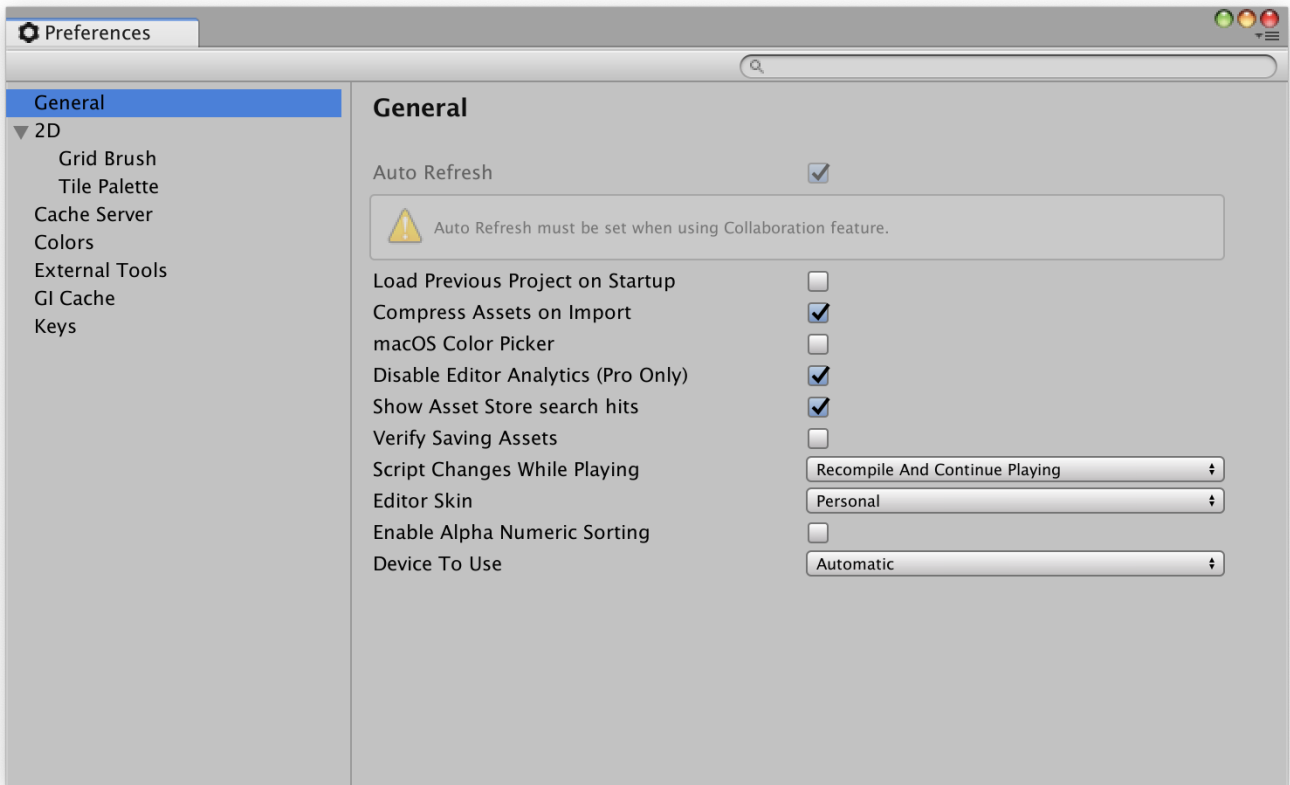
Preferences

General
2D
Grid Brush
Tile Palette
Cache Server
Colors
External Tools
GI Cache
Keys

General

Auto Refresh

Auto Refresh must be set when using Collaboration feature.

Load Previous Project on Startup
Compress Assets on Import
macOS Color Picker
Disable Editor Analytics (Pro Only)
Show Asset Store search hits
Verify Saving Assets
Script Changes While Playing
Recompile And Continue Playing
Editor Skin
Personal
Enable Alpha Numeric Sorting
Device To Use
Automatic